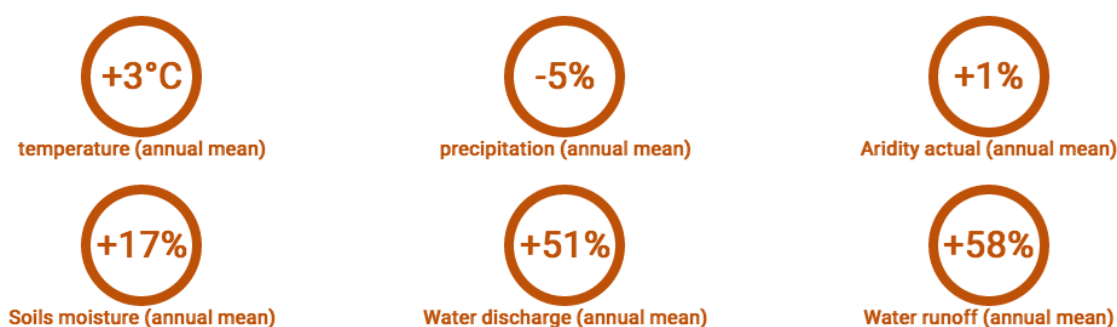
+3°C
temperature (annual mean)

-5%
precipitation (annual mean)

+1%
Aridity actual (annual mean)

+17%
Soils moisture (annual mean)

+51%
Water discharge (annual mean)

+58%
Water runoff (annual mean)